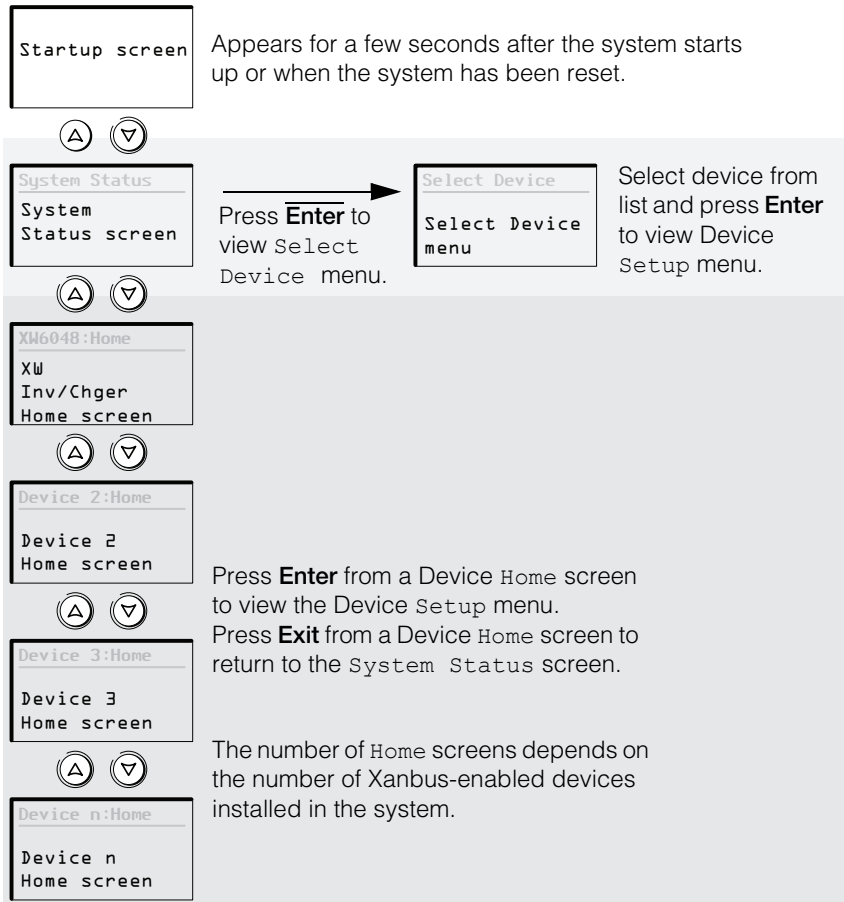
Startup screen

Appears for a few seconds after the system starts up or when the system has been reset.

System Status

System Status screen

Press **Enter** to view Select Device menu.

Select Device

Select Device menu

Select device from list and press **Enter** to view Device Setup menu.

XW6048:Home

XW Inv/Chger Home screen

Device 2:Home

Device 2 Home screen

Press **Enter** from a Device Home screen to view the Device Setup menu.
Press **Exit** from a Device Home screen to return to the System Status screen.

Device 3:Home

Device 3 Home screen

The number of Home screens depends on the number of Xanbus-enabled devices installed in the system.

Device n:Home

Device n Home screen